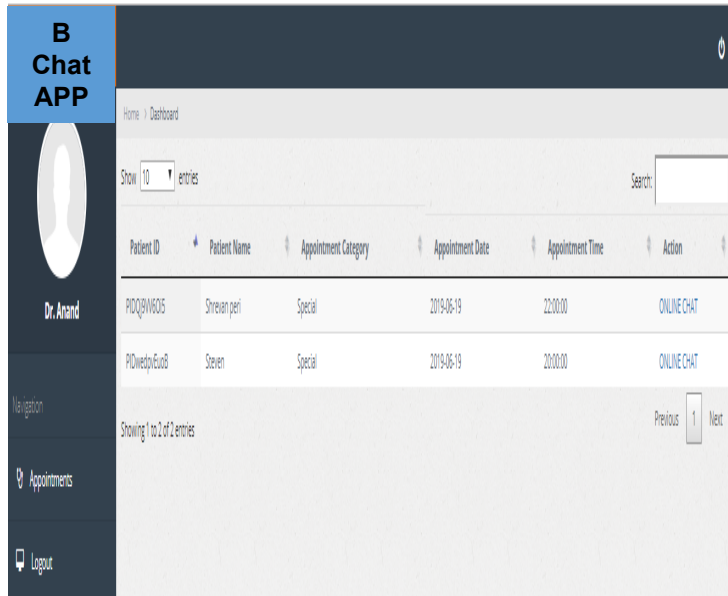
B Chat APP

Dr. Anand

Navigation

Appointments

Logout

Home › Dashboard

Show 10 entries

Search:

| Patient ID | Patient Name | Appointment Category | Appointment Date | Appointment Time | Action |
|---|---|---|---|---|---|
| PIDQJ9V46Ol5 | Shrevan peri | Special | 2019-06-19 | 22:00:00 | ONLINE CHAT |
| PIDwedpv6uoB | Steven | Special | 2019-06-19 | 20:00:00 | ONLINE CHAT |

Showing 1 to 2 of 2 entries

Previous 1 Next